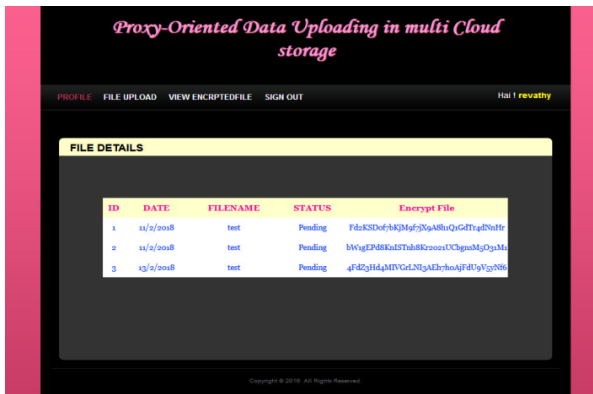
Proxy-Oriented Data Uploading in multi Cloud storage

PROFILE FILE UPLOAD VIEW ENCRPTEDFILE SIGN OUT

Hai ! revathy

FILE DETAILS

| ID | DATE | FILENAME | STATUS | Encrypt File |
|---|---|---|---|---|
| 1 | 11/2/2018 | test | Pending | Fd2KSD0f7bKjM9f7jX9A8h1Q1GdTr4dNnHr |
| 2 | 11/2/2018 | test | Pending | bW1gEPd8KnISTnh8Kr2021UCbgnsM5O31M1 |
| 3 | 13/2/2018 | test | Pending | 4FdZ3Hd4MIVGrLNI3AEh7hoAjFdU9V5yN86 |

Copyright © 2018. All Rights Reserved.